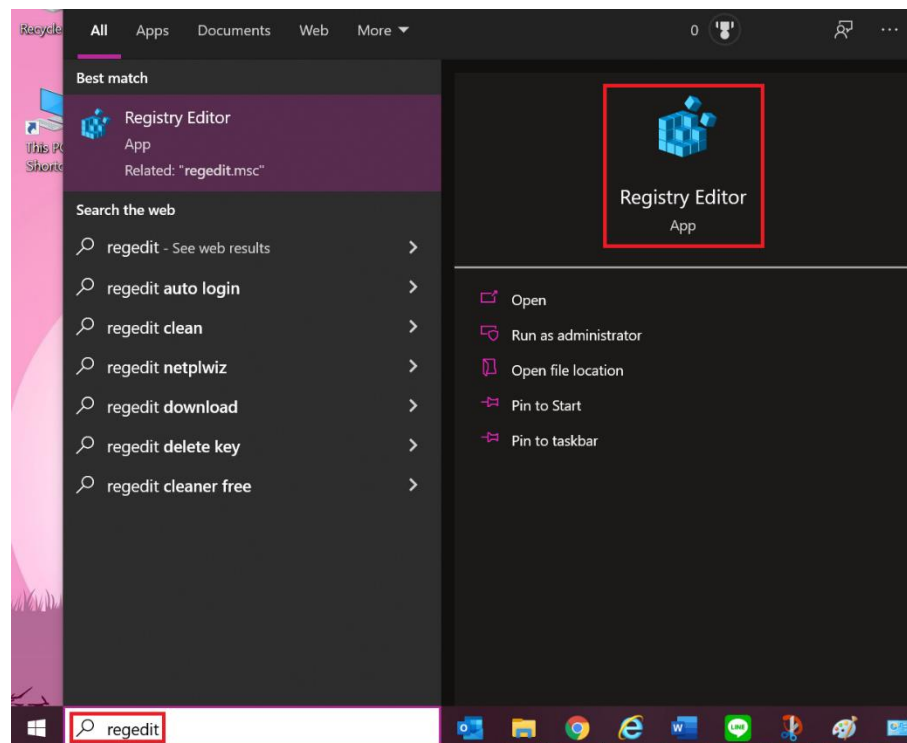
Recycle

This PC Shortc

All Apps Documents Web More

0

Best match

Registry Editor
App
Related: "regedit.msc"

Search the web

regedit - See web results

regedit auto login

regedit clean

regedit netplwiz

regedit download

regedit delete key

regedit cleaner free

Registry Editor
App

Open

Run as administrator

Open file location

Pin to Start

Pin to taskbar

regedit